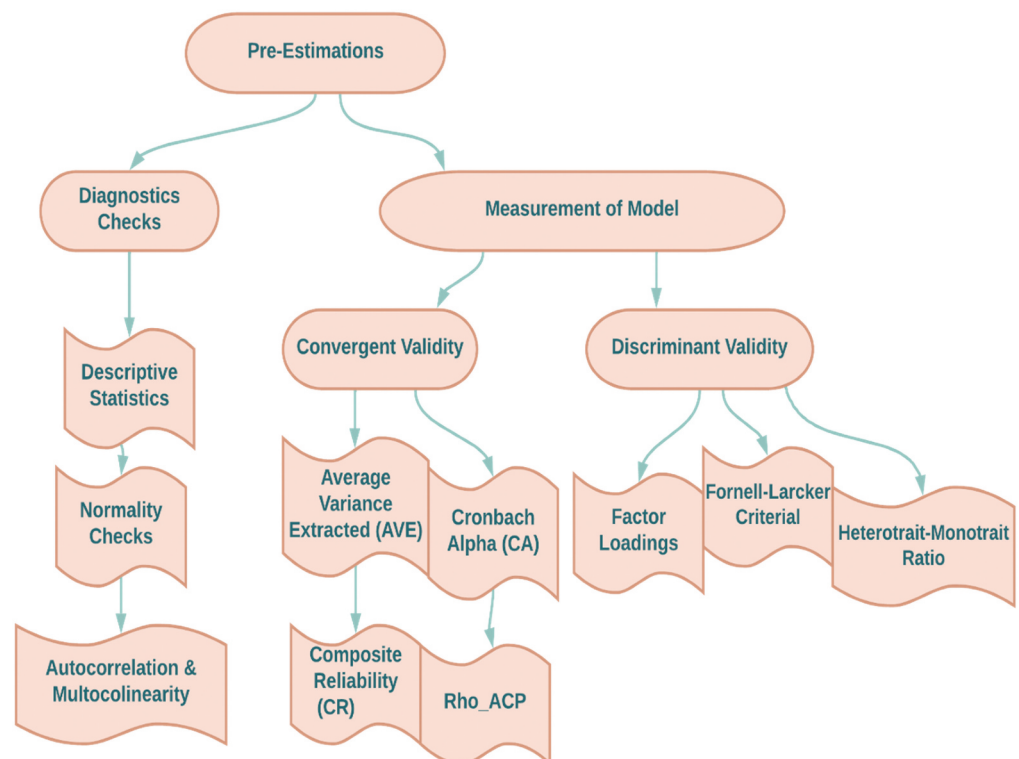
Pre-Estimations

Diagnostics Checks

Measurement of Model

Descriptive Statistics

Convergent Validity

Discriminant Validity

Normality Checks

Average Variance Extracted (AVE)

Cronbach Alpha (CA)

Factor Loadings

Fornell-Larcker Criterial

Heterotrait-Monotrait Ratio

Autocorrelation & Multocolinearity

Composite Reliability (CR)

Rho_ACP